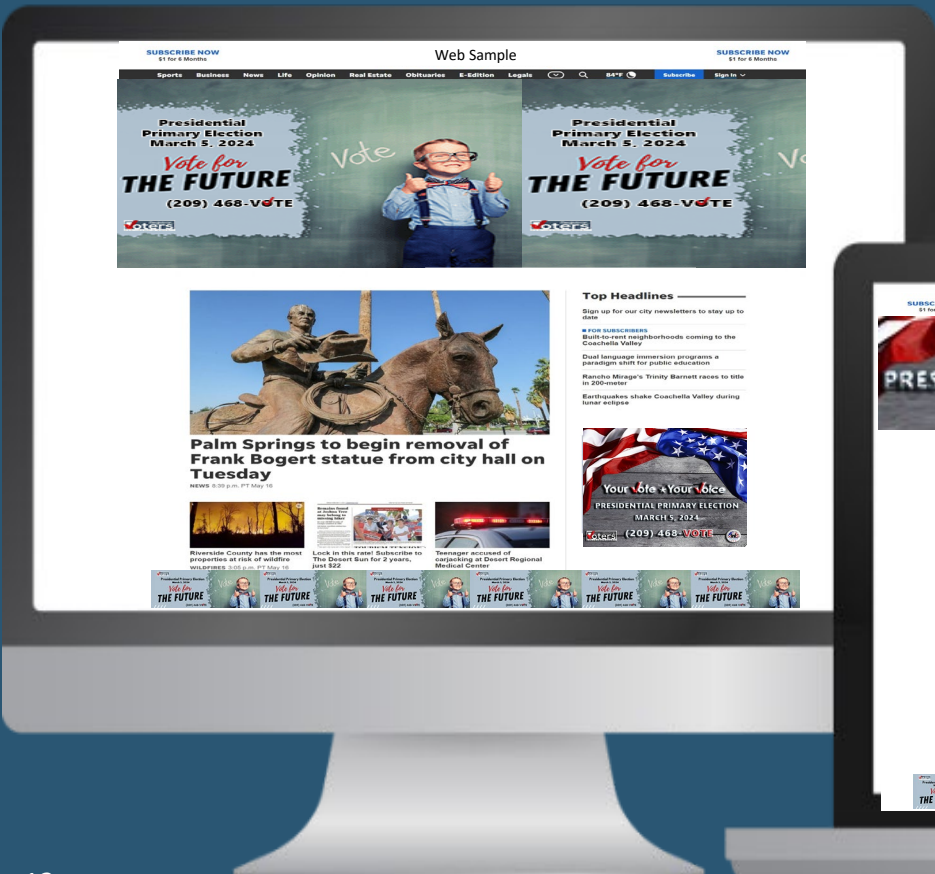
SUBSCRIBE NOW
$1 for 6 Months

Web Sample

SUBSCRIBE NOW
$1 for 6 Months

Sports Business News Life Opinion Real Estate Obituaries E-Edition Legals 84°F Subscribe Sign In

Presidential Primary Election March 5, 2024
Vote for THE FUTURE
(209) 468-VOTE
Voters

Vote

Presidential Primary Election March 5, 2024
Vote for THE FUTURE
(209) 468-VOTE
Voters

Palm Springs to begin removal of Frank Bogert statue from city hall on Tuesday
NEWS 8:39 p.m. PT May 16

Riverside County has the most properties at risk of wildfire
WILDFIRES 3:05 p.m. PT May 16

Lock in this rate! Subscribe to The Desert Sun for 2 years, just $22

Teenager accused of carjacking at Desert Regional Medical Center

Top Headlines

Sign up for our city newsletters to stay up to date

FOR SUBSCRIBERS
Built-to-rent neighborhoods coming to the Coachella Valley

Dual language immersion programs a paradigm shift for public education

Rancho Mirage's Trinity Barnett races to title in 200-meter

Earthquakes shake Coachella Valley during lunar eclipse

Your Vote • Your Voice
PRESIDENTIAL PRIMARY ELECTION
MARCH 5, 2024
Voters (209) 468-VOTE

Presidential Primary Election March 5, 2024 Vote for THE FUTURE
Presidential Primary Election March 5, 2024 Vote for THE FUTURE
Presidential Primary Election March 5, 2024 Vote for THE FUTURE
Presidential Primary Election March 5, 2024 Vote for THE FUTURE
Presidential Primary Election March 5, 2024 Vote for THE FUTURE
Presidential Primary Election March 5, 2024 Vote for THE FUTURE

SUBSC
$1 for
PRES
THE